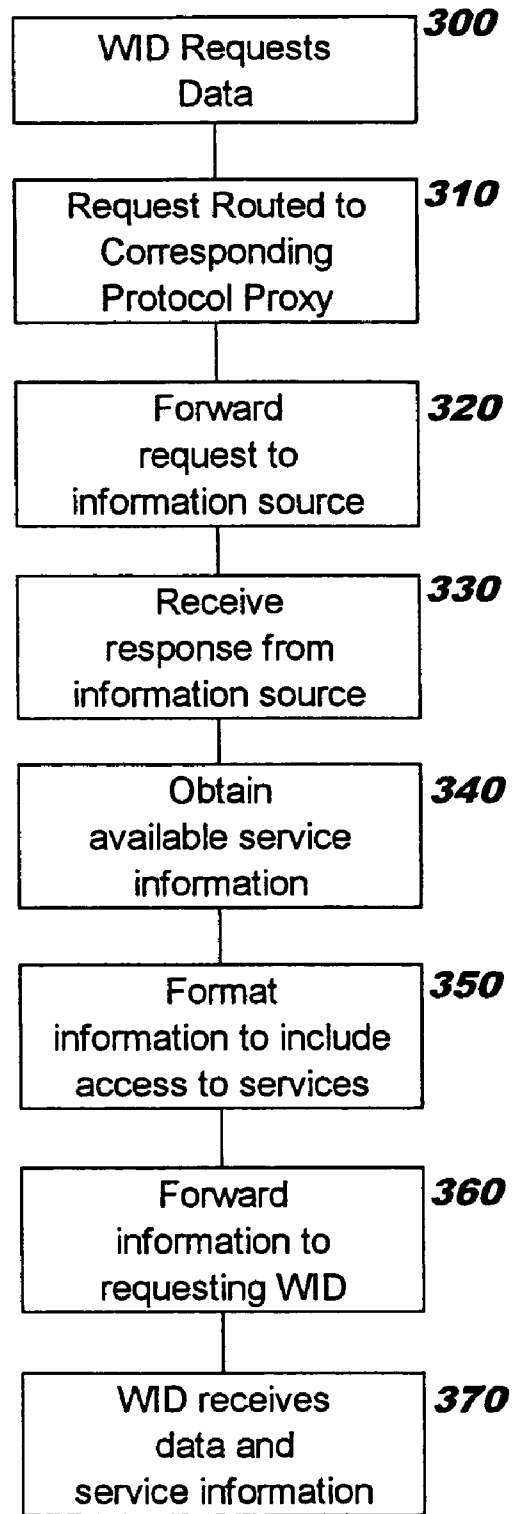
WID Requests Data

300

Request Routed to Corresponding Protocol Proxy

310

Forward request to information source

320

Receive response from information source

330

Obtain available service information

340

Format information to include access to services

350

Forward information to requesting WID

360

WID receives data and service information

370